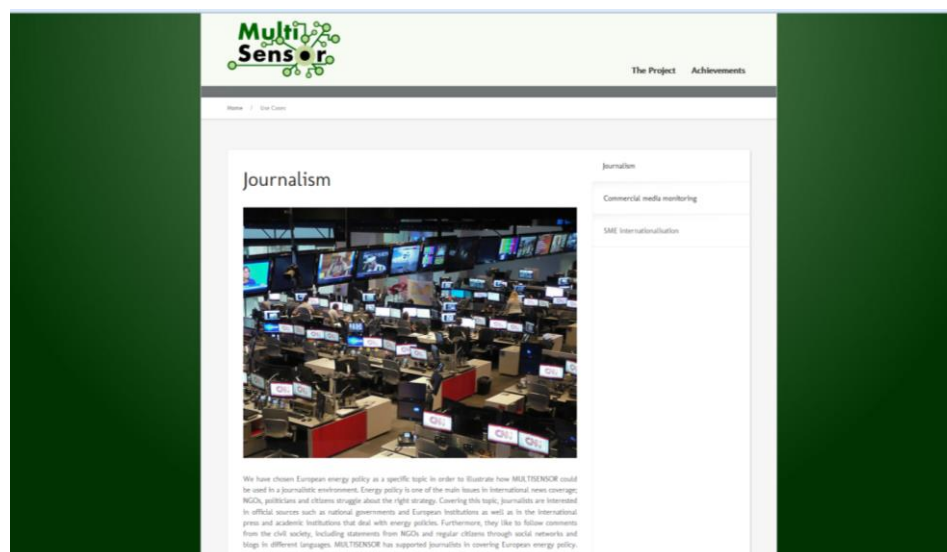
Multi Sensor

The Project Achievements

Home / Use Cases

Journalism

Journalism

Commercial media monitoring

SME internationalisation

We have chosen European energy policy as a specific topic in order to illustrate how MULTISENSOR could be used in a journalistic environment. Energy policy is one of the main issues in international news coverage; NGOs, politicians and citizens struggle about the right strategy. Covering this topic, journalists are interested in official sources such as national governments and European institutions as well as in the international press and academic institutions that deal with energy policies. Furthermore, they like to follow comments from the civil society, including statements from NGOs and regular citizens through social networks and blogs in different languages. MULTISENSOR has supported journalists in covering European energy policy.